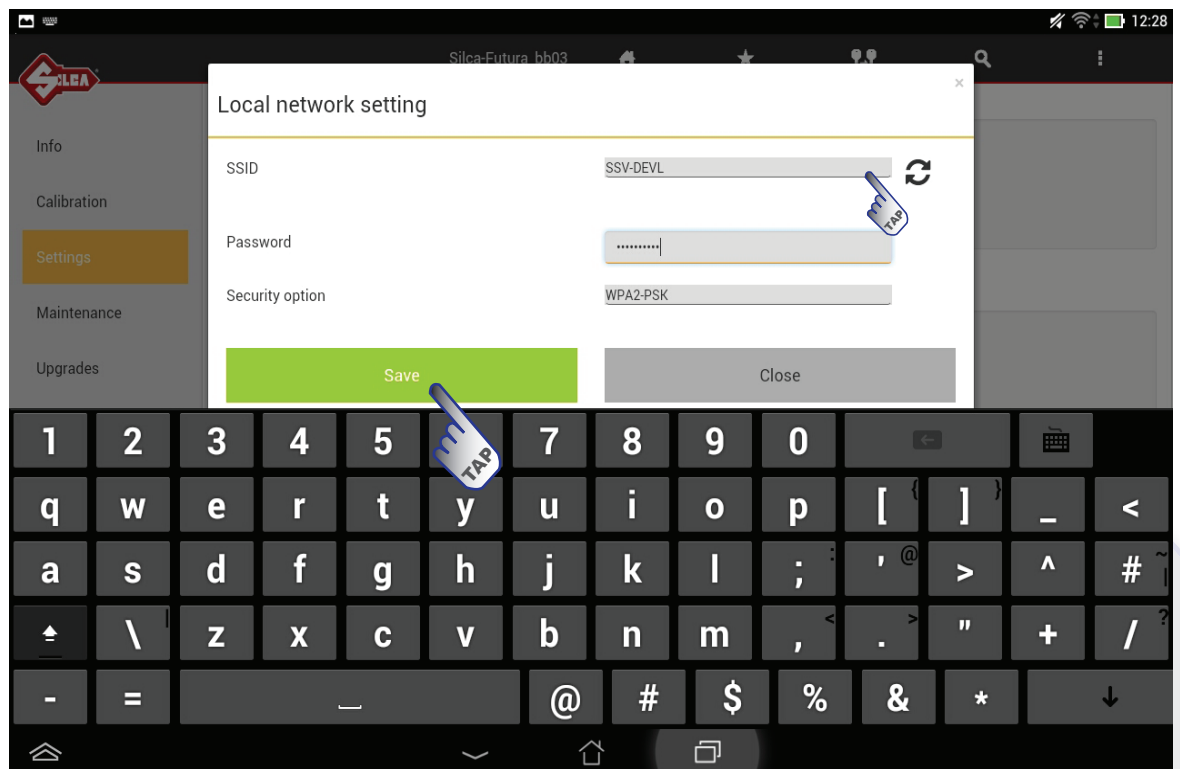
12:28

SILCA

Silca-Futura_bb03

Info

Calibration

Settings

Maintenance

Upgrades

Local network setting

×

SSID

SSV-DEVL

TAP

Password

••••••••••

Security option

WPA2-PSK

Save

TAP

Close

1 2 3 4 5 6 7 8 9 0

q w e r t y u i o p [ { ] } _ <

a s d f g h j k l ; : ' @ > ^ # ~

\ | z x c v b n m , < . > " + / ?

- = _ @ # $ % & * ↓